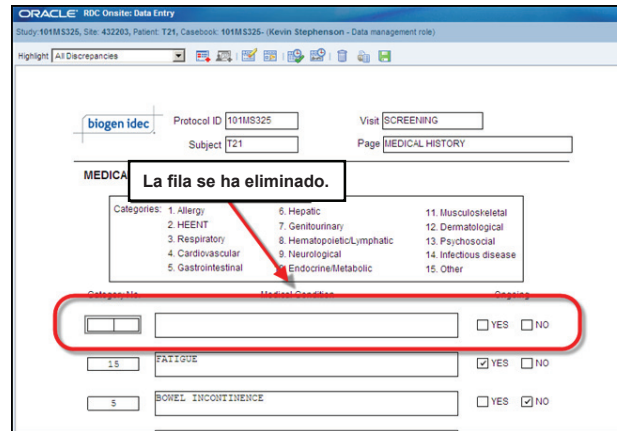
ORACLE RDC Onsite: Data Entry

Study:101MS325, Site: 432203, Patient: T21, Casebook: 101MS325 - (Kevin Stephenson - Data management role)

Highlight All Discrepancies

biogen idec

Protocol ID 101MS325

Visit SCREENING

Subject T21

Page MEDICAL HISTORY

MEDICA

La fila se ha eliminado.

Categories: 1. Allergy
2. HEENT
3. Respiratory
4. Cardiovascular
5. Gastrointestinal
6. Hepatic
7. Genitourinary
8. Hematopoietic/Lymphatic
9. Neurological
Endocrine/Metabolic
11. Musculoskeletal
12. Dermatological
13. Psychosocial
14. Infectious disease
15. Other

Category No. Medical Condition Ongoing

YES NO

15 FATIGUE YES NO

5 BOWEL INCONTINENCE YES NO